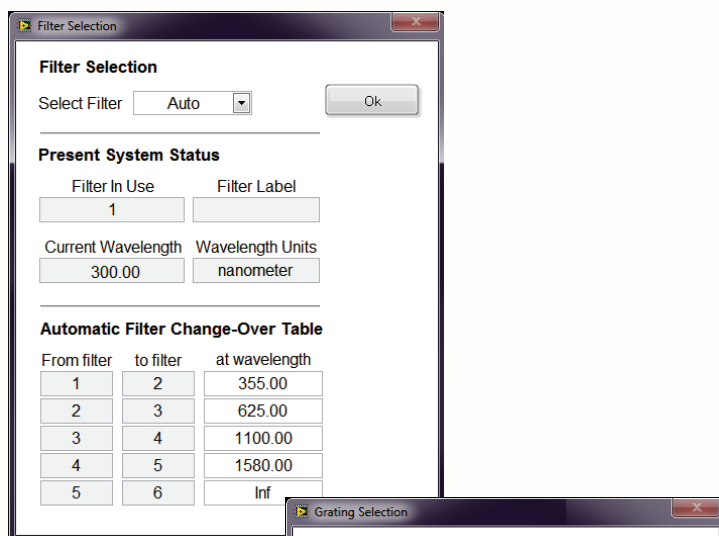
Filter Selection

Filter Selection

Select Filter Auto

Ok

Present System Status

Filter In Use
1

Filter Label

Current Wavelength
300.00

Wavelength Units
nanometer

Automatic Filter Change-Over Table

| From filter | to filter | at wavelength |
|---|---|---|
| 1 | 2 | 355.00 |
| 2 | 3 | 625.00 |
| 3 | 4 | 1100.00 |
| 4 | 5 | 1580.00 |
| 5 | 6 | Inf |

Grating Selection